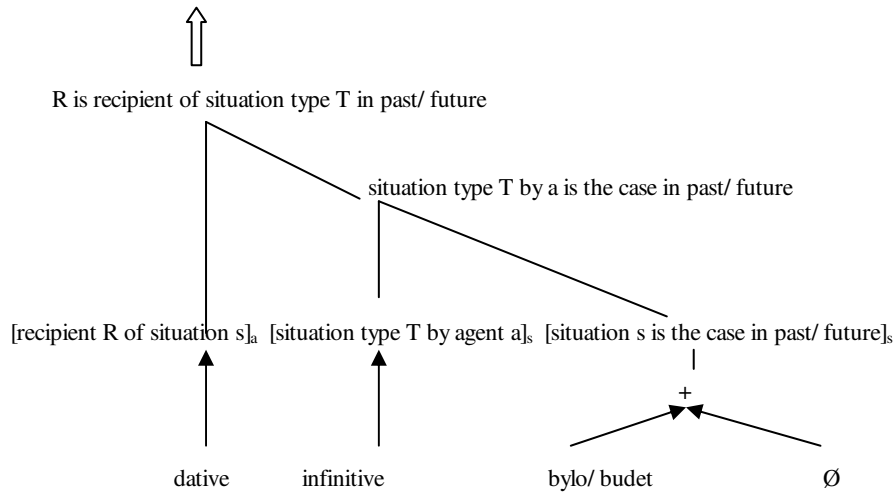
R is recipient of situation type T in past/ future

situation type T by a is the case in past/ future

[recipient R of situation s]$_a$ [situation type T by agent a]$_s$ [situation s is the case in past/ future]$_s$

+

dative infinitive bylo/ budet Ø